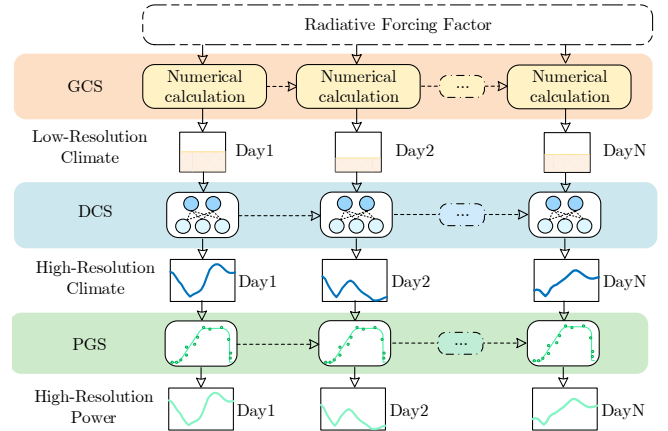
Radiative Forcing Factor

GCS

Numerical calculation

Numerical calculation

...

Numerical calculation

Low-Resolution Climate

Day1

Day2

DayN

DCS

...

High-Resolution Climate

Day1

Day2

DayN

PGS

...

High-Resolution Power

Day1

Day2

DayN